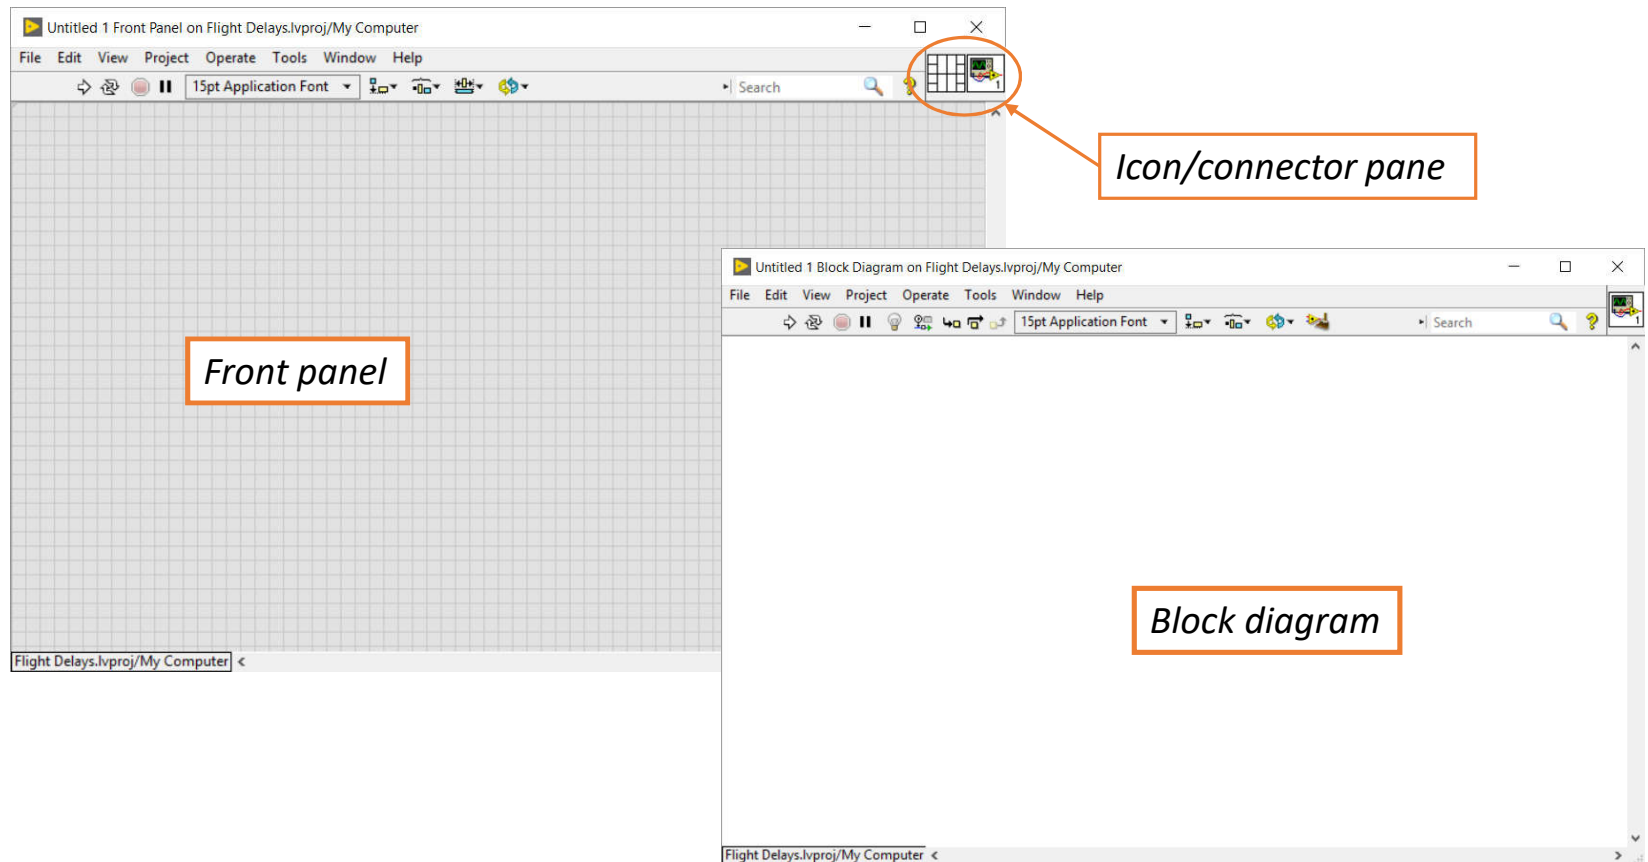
Untitled 1 Front Panel on Flight Delays.lvproj/My Computer

File Edit View Project Operate Tools Window Help

15pt Application Font

Search

Icon/connector pane

Front panel

Flight Delays.lvproj/My Computer

Untitled 1 Block Diagram on Flight Delays.lvproj/My Computer

File Edit View Project Operate Tools Window Help

15pt Application Font

Search

Block diagram

Flight Delays.lvproj/My Computer